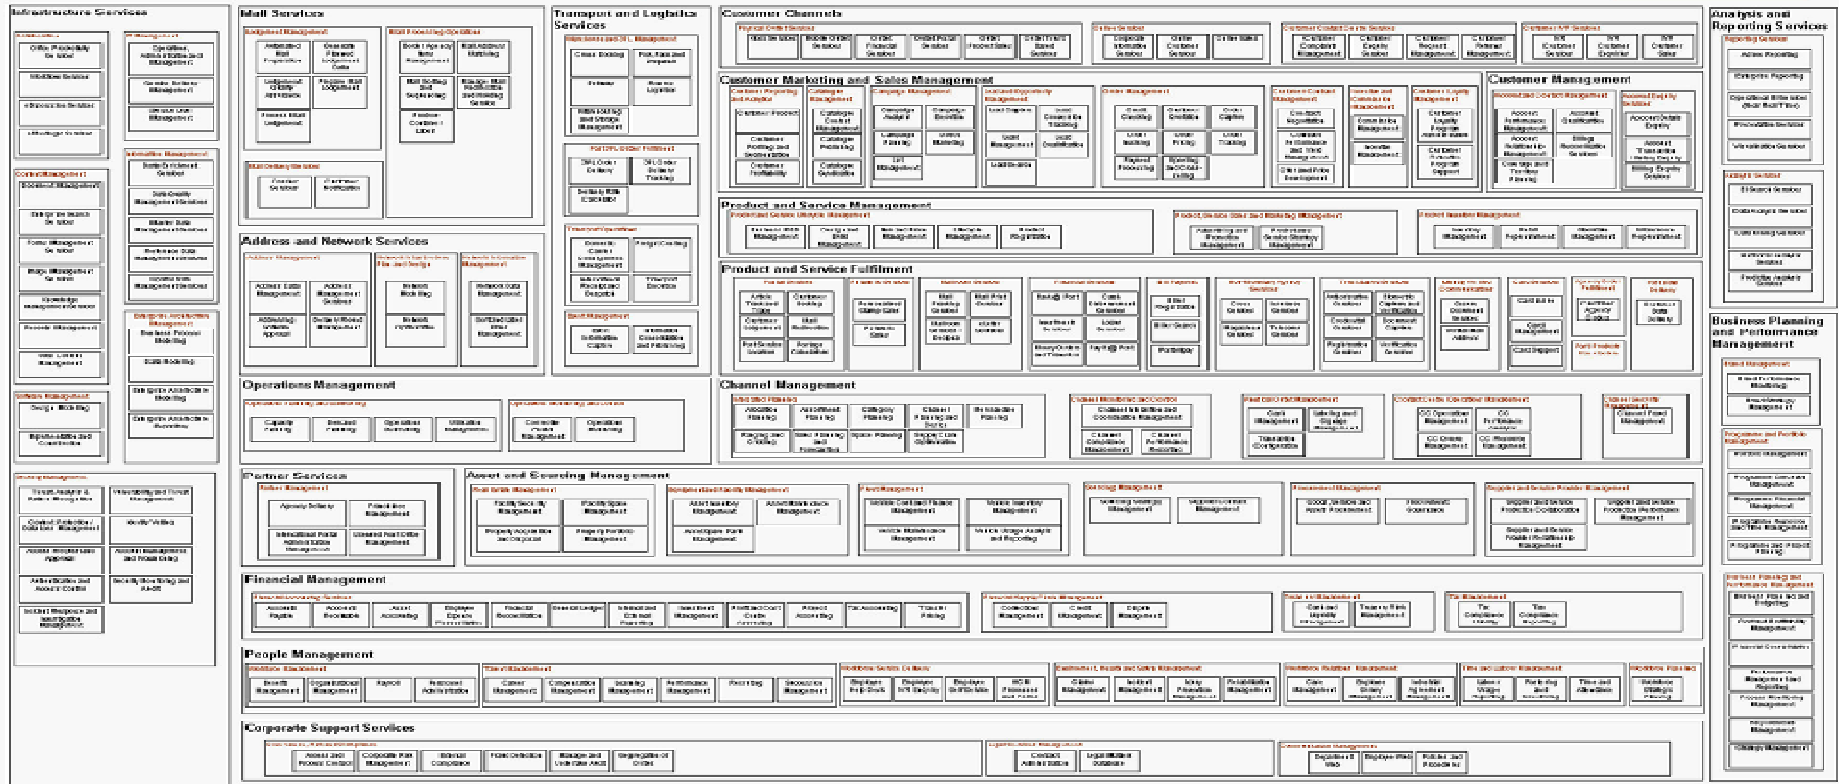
Infrastructure Services

Mail Services

Transport and Logistics Services

Customer Channels

Analysis and Reporting Services

Customer Marketing and Sales Management

Customer Management

Address and Network Services

Product and Service Management

Product and Service Fulfilment

Business Planning and Performance Management

Operations Management

Channel Management

Partner Services

Asset and Sourcing Management

Financial Management

People Management

Corporate Support Services

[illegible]